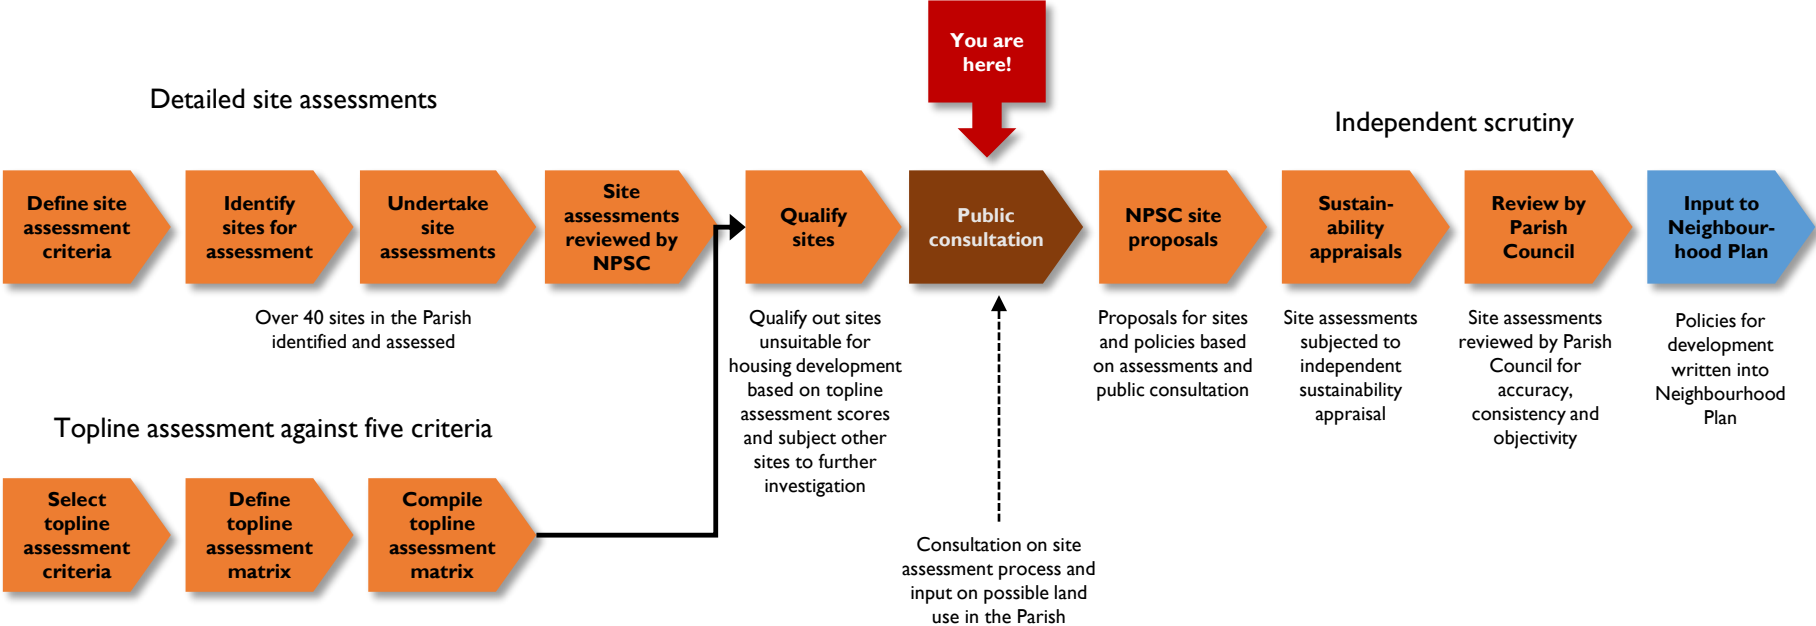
You are here!

Detailed site assessments

Independent scrutiny

Define site assessment criteria

Identify sites for assessment

Undertake site assessments

Site assessments reviewed by NPSC

Qualify sites

Public consultation

NPSC site proposals

Sustain-ability appraisals

Review by Parish Council

Input to Neighbour-hood Plan

Over 40 sites in the Parish identified and assessed

Qualify out sites unsuitable for housing development based on topline assessment scores and subject other sites to further investigation

Proposals for sites and policies based on assessments and public consultation

Site assessments subjected to independent sustainability appraisal

Site assessments reviewed by Parish Council for accuracy, consistency and objectivity

Policies for development written into Neighbourhood Plan

Topline assessment against five criteria

Select topline assessment criteria

Define topline assessment matrix

Compile topline assessment matrix

Consultation on site assessment process and input on possible land use in the Parish